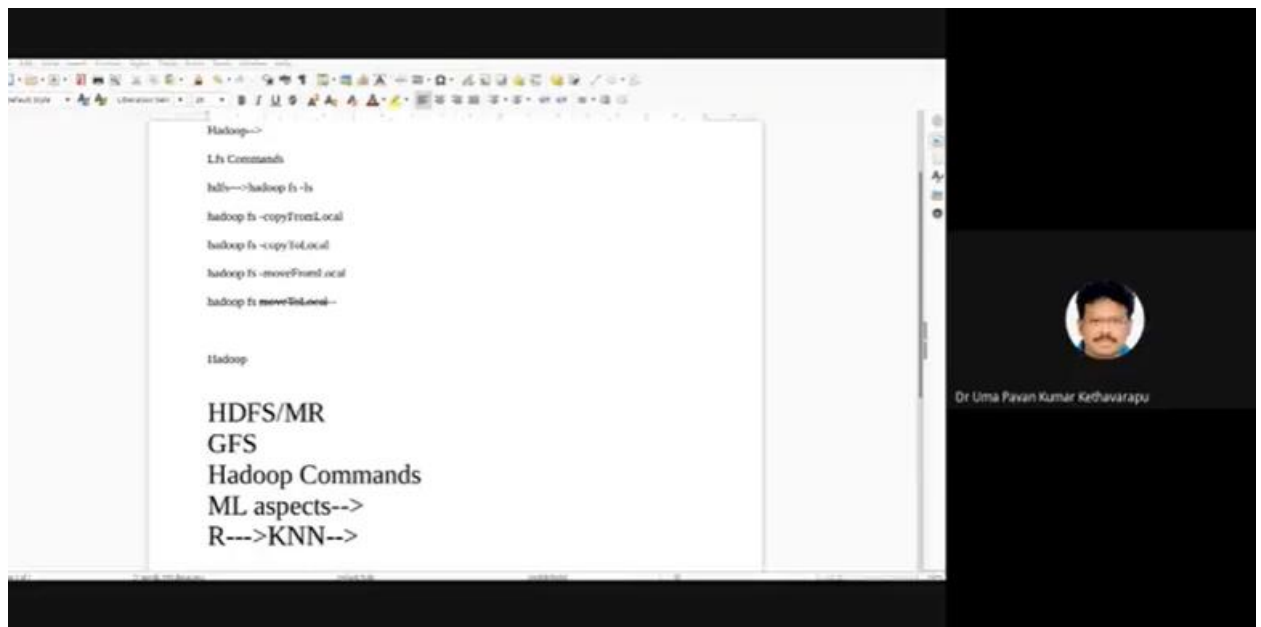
Hadoop-->

Lfs Commands

hdfs--->hadoop fs -ls

hadoop fs -copyFromLocal

hadoop fs -copyToLocal

hadoop fs -moveFromLocal

hadoop fs ~~moveToLocal~~ --

Hadoop

HDFS/MR
GFS
Hadoop Commands
ML aspects-->
R--->KNN-->

Dr Uma Pavan Kumar Kethavarapu